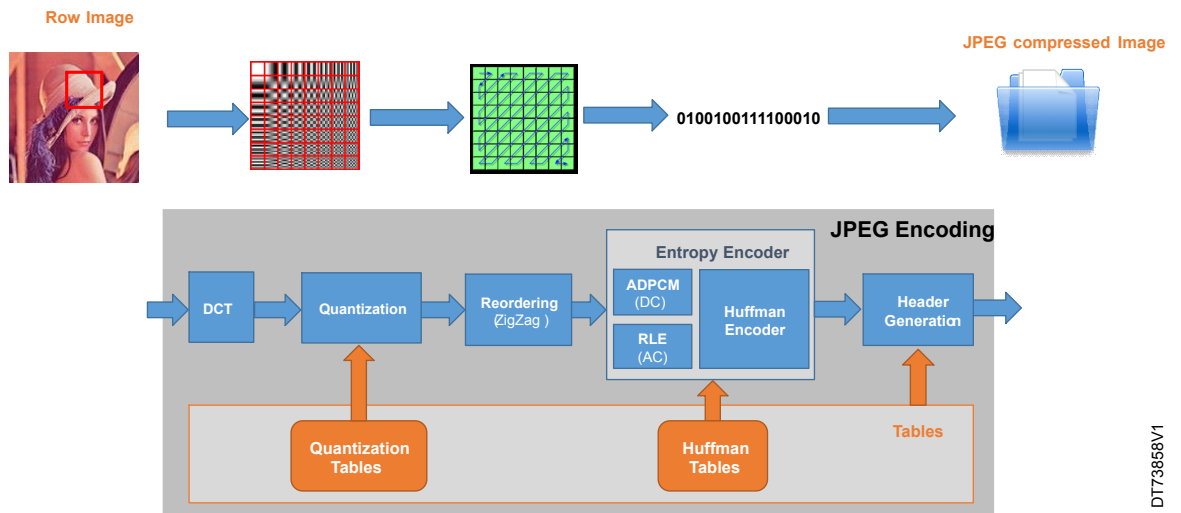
Row Image

JPEG compressed Image

0100100111100010

JPEG Encoding

DCT

Quantization

Reordering (ZigZag )

Entropy Encoder

ADPCM (DC)

RLE (AC)

Huffman Encoder

Header Generation

Tables

Quantization Tables

Huffman Tables

DT73858V1